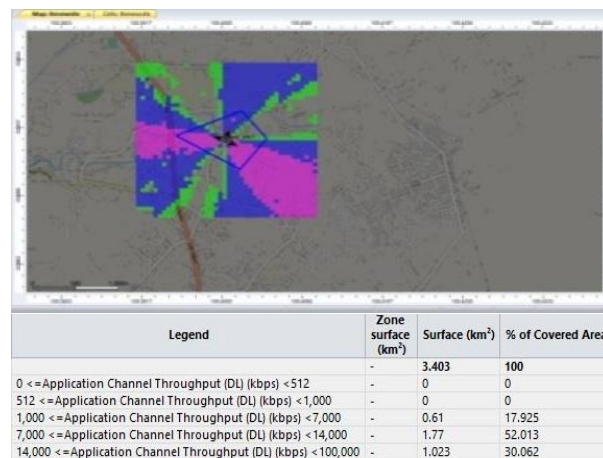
Map Bonaventu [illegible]

| Legend | Zone surface (km$^2$) | Surface (km$^2$) | % of Covered Area |
|---|---|---|---|
| | - | 3.403 | 100 |
| 0 <=Application Channel Throughput (DL) (kbps) <512 | - | 0 | 0 |
| 512 <=Application Channel Throughput (DL) (kbps) <1,000 | - | 0 | 0 |
| 1,000 <=Application Channel Throughput (DL) (kbps) <7,000 | - | 0.61 | 17.925 |
| 7,000 <=Application Channel Throughput (DL) (kbps) <14,000 | - | 1.77 | 52.013 |
| 14,000 <=Application Channel Throughput (DL) (kbps) <100,000 | - | 1.023 | 30.062 |